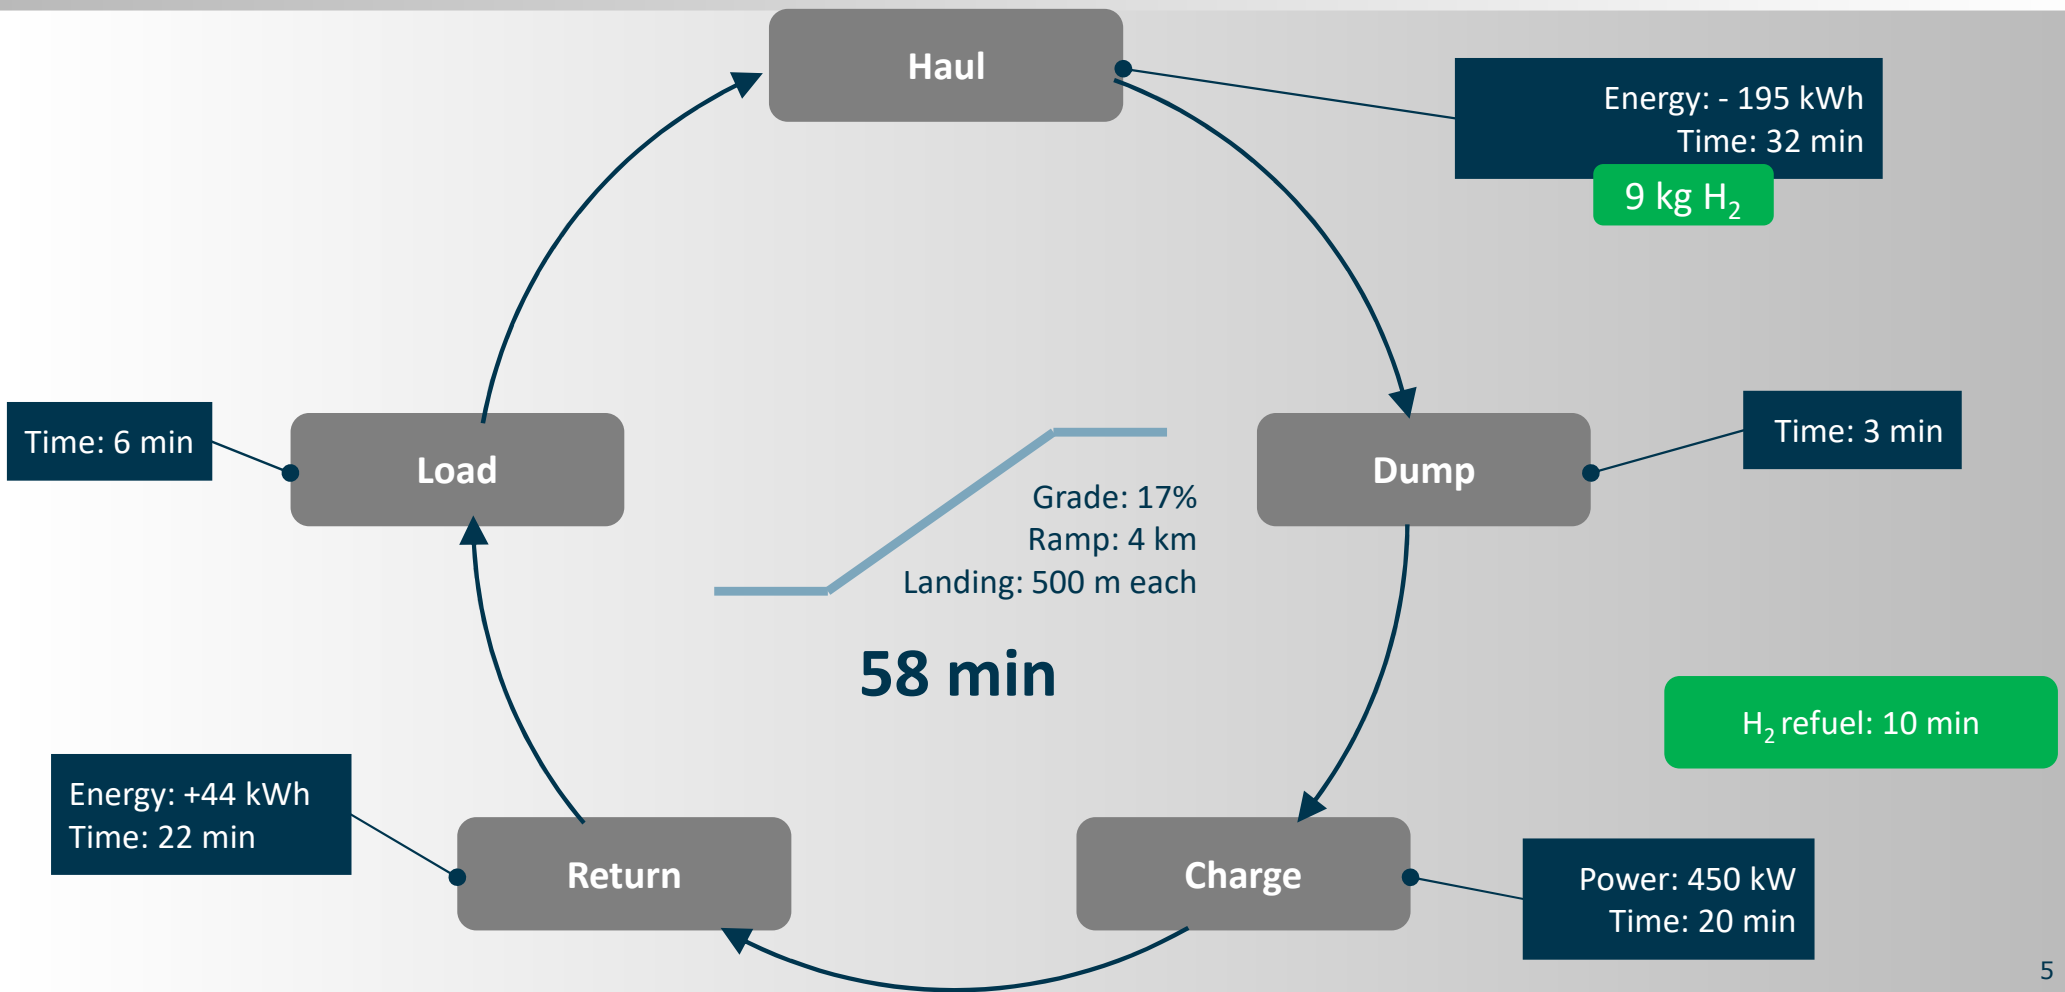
Haul

Energy: - 195 kWh
Time: 32 min

9 kg $H_2$

Time: 6 min

Load

Dump

Time: 3 min

Grade: 17%
Ramp: 4 km
Landing: 500 m each

58 min

$H_2$ refuel: 10 min

Energy: +44 kWh
Time: 22 min

Return

Charge

Power: 450 kW
Time: 20 min

5